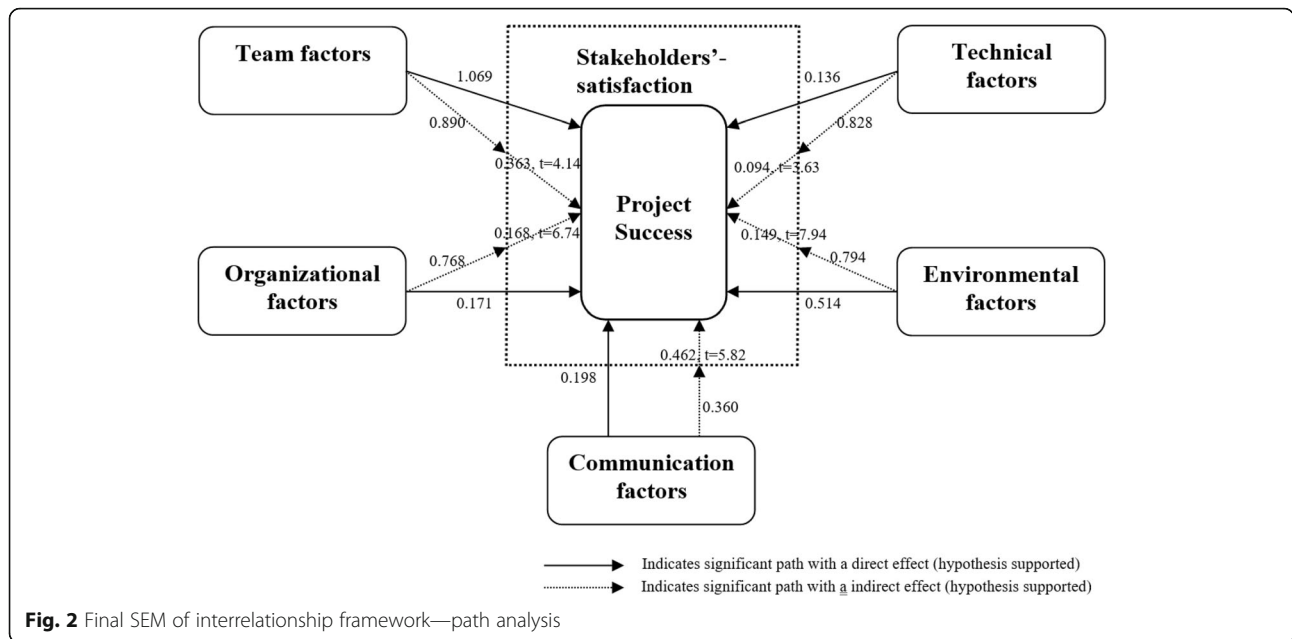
Team factors

1.069

0.890

Stakeholders'-satisfaction

0.136

Technical factors

0.828

0.363, t=4.14

0.094, t=3.63

Project Success

0.168, t=6.74

0.149, t=7.94

0.768

0.794

Organizational factors

0.171

Environmental factors

0.514

0.462, t=5.82

0.198

0.360

Communication factors

Indicates significant path with a direct effect (hypothesis supported)

Indicates significant path with a indirect effect (hypothesis supported)

**Fig. 2** Final SEM of interrelationship framework—path analysis